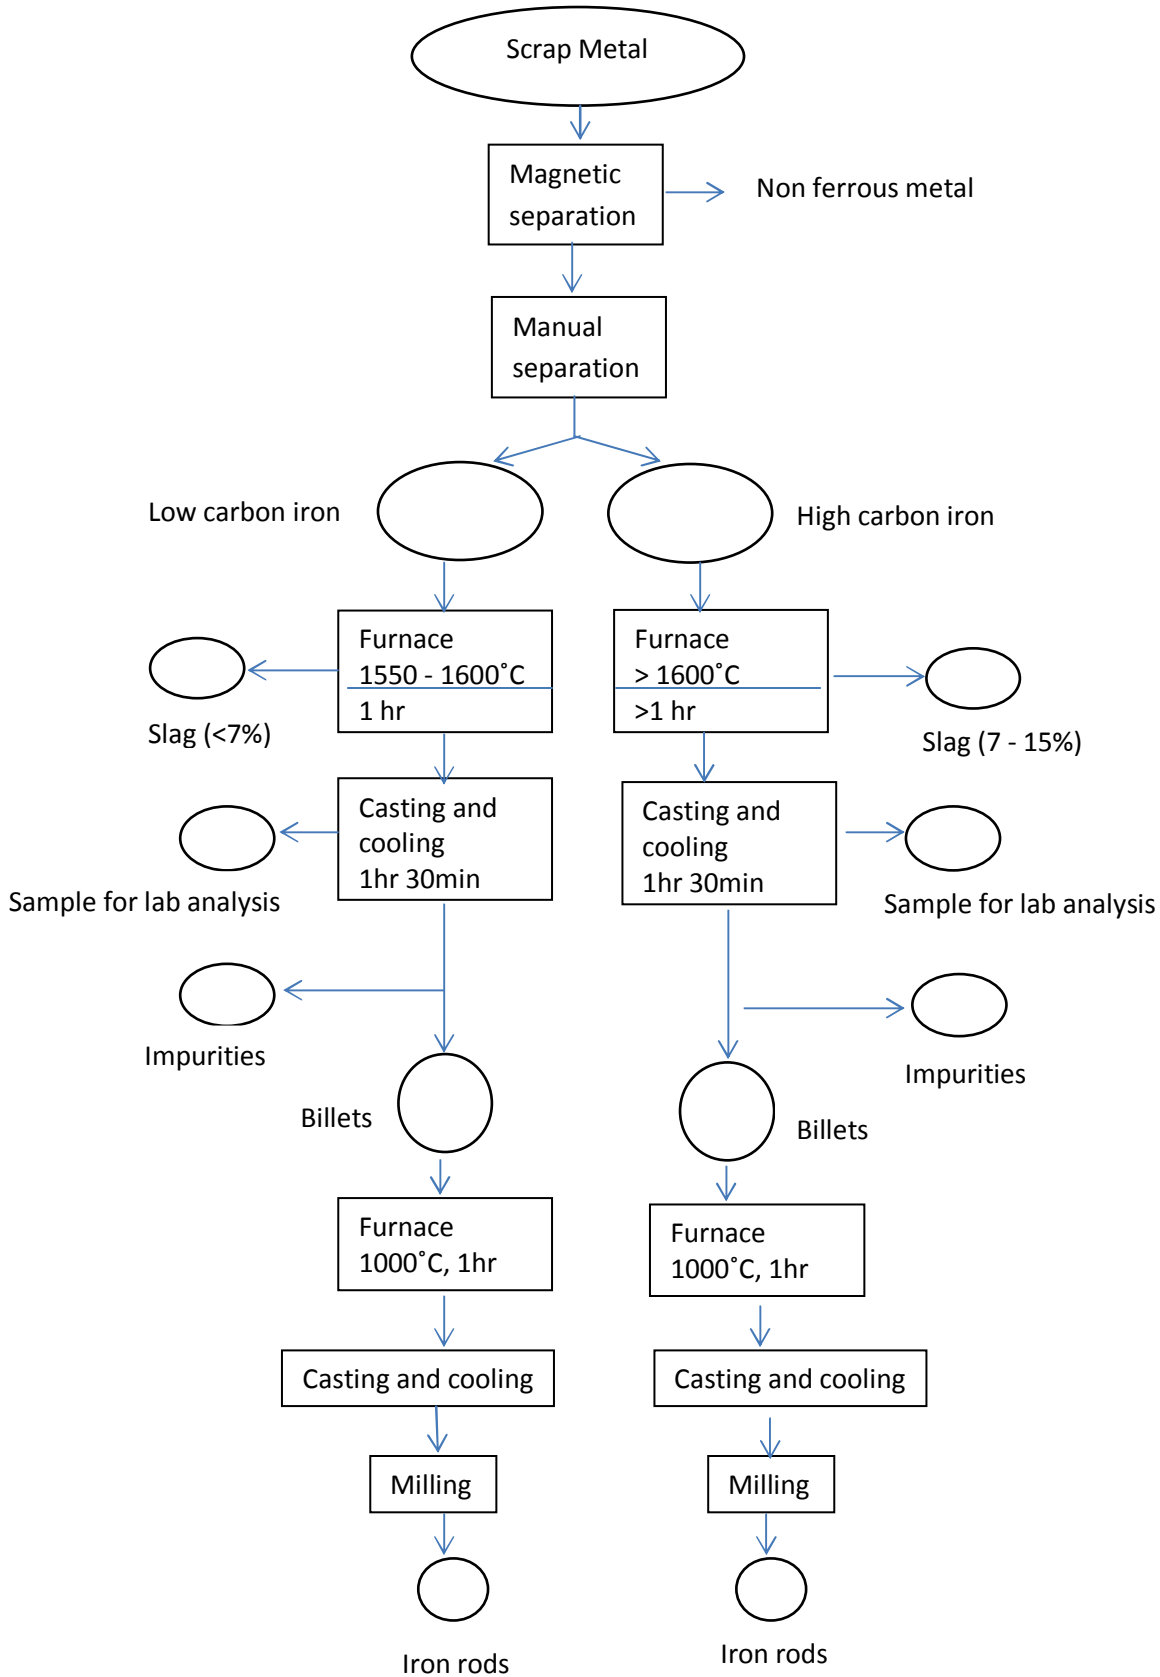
Scrap Metal

Magnetic separation

Non ferrous metal

Manual separation

Low carbon iron

High carbon iron

Furnace
1550 - 1600˚C
1 hr

Furnace
> 1600˚C
>1 hr

Slag (<7%)

Slag (7 - 15%)

Casting and cooling
1hr 30min

Casting and cooling
1hr 30min

Sample for lab analysis

Sample for lab analysis

Impurities

Impurities

Billets

Billets

Furnace
1000˚C, 1hr

Furnace
1000˚C, 1hr

Casting and cooling

Casting and cooling

Milling

Milling

Iron rods

Iron rods